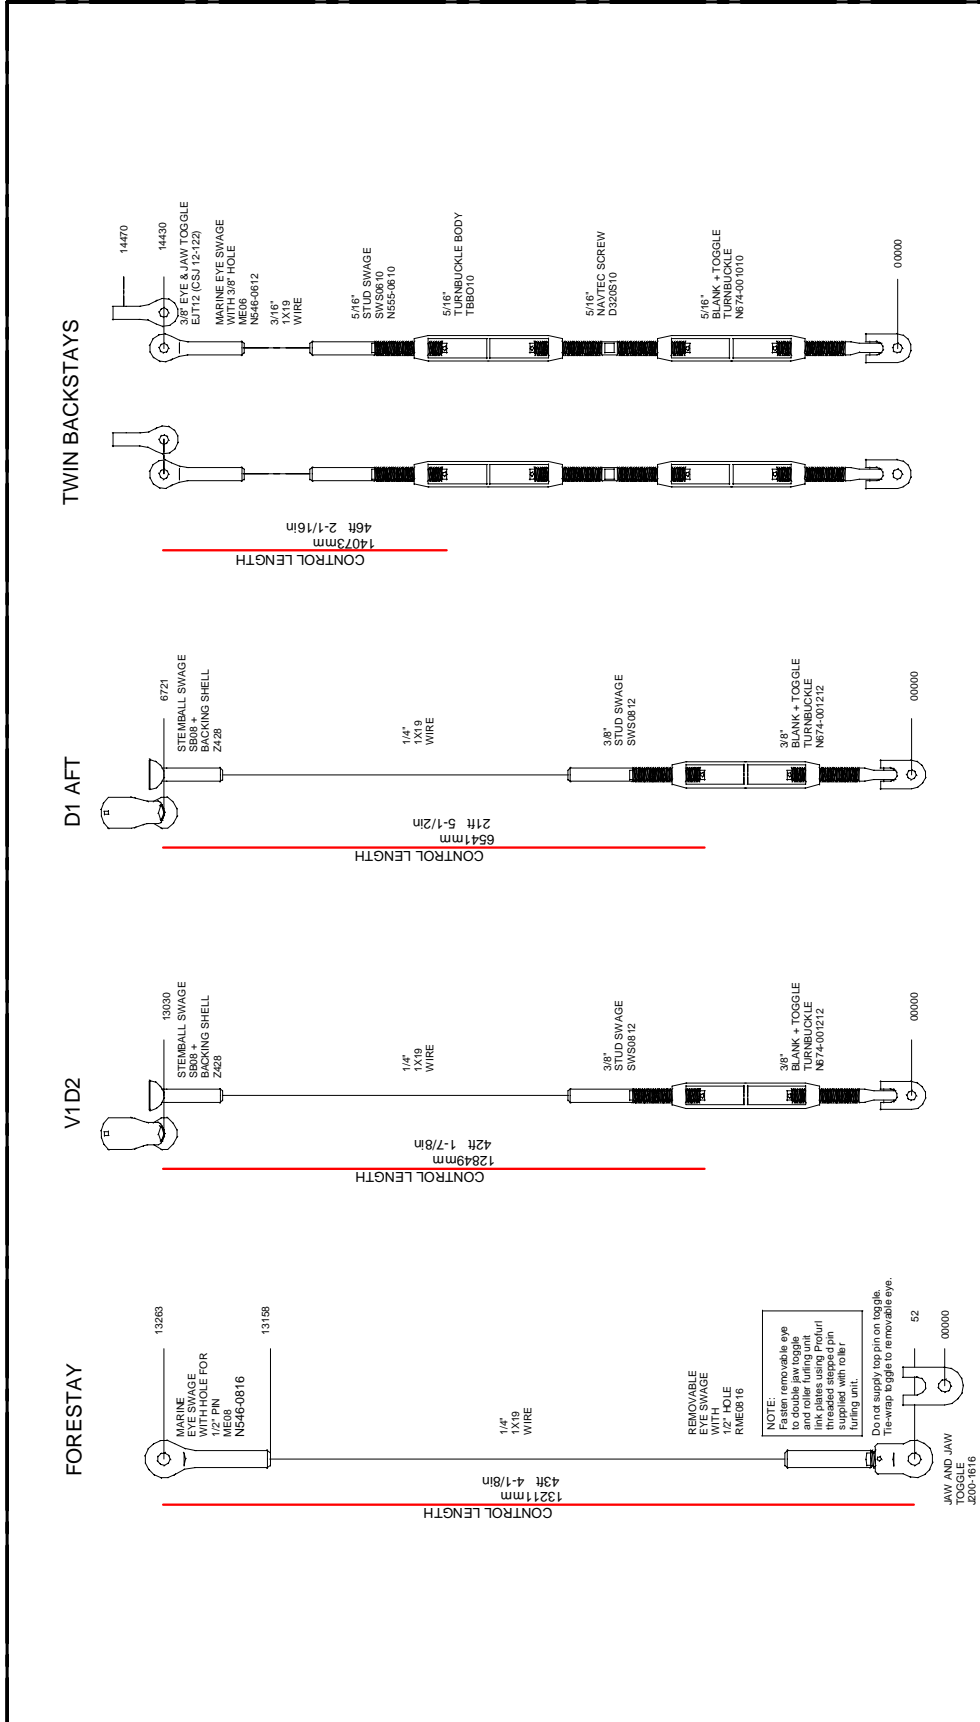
TWIN BACKSTAYS

14470

14430

3/8" EYE & JAW TOGGLE
EJT12 (CSJ 12-122)

MARINE EYE SWAGE
WITH 3/8" HOLE
ME06
N546-0612

3/16"
1X19
WIRE

5/16"
STUD SWAGE
SWS0610
N555-0610

5/16"
TURNBUCKLE BODY
TBBO10

5/16"
NAVTEC SCREW
D320S10

5/16"
BLANK + TOGGLE
TURNBUCKLE
N674-001010

00000

CONTROL LENGTH
14073mm
46ft 2-1/16in

D1 AFT

6721

STEMBALL SWAGE
SB08 +
BACKING SHELL
Z428

1/4"
1X19
WIRE

3/8"
STUD SWAGE
SWS0812

3/8"
BLANK + TOGGLE
TURNBUCKLE
N674-001212

00000

CONTROL LENGTH
6541mm
21ft 5-1/2in

V1 D2

13030

STEMBALL SWAGE
SB08 +
BACKING SHELL
Z428

1/4"
1X19
WIRE

3/8"
STUD SWAGE
SWS0812

3/8"
BLANK + TOGGLE
TURNBUCKLE
N674-001212

00000

CONTROL LENGTH
12849mm
42ft 1-7/8in

FORESTAY

13263

13158

MARINE
EYE SWAGE
WITH HOLE FOR
1/2" PIN
ME08
N546-0816

1/4"
1X19
WIRE

REMOVABLE
EYE SWAGE
WITH
1/2" HOLE
RME0816

NOTE:
Fasten removable eye
to double jaw toggle
and roller furling unit
link plates using Profurl
threaded stepped pin
supplied with roller
furling unit.

Do not supply top pin on toggle.
Tie-wrap toggle to removable eye.

52

00000

JAW AND JAW
TOGGLE
J200-1616

CONTROL LENGTH
13211mm
43ft 4-1/8in